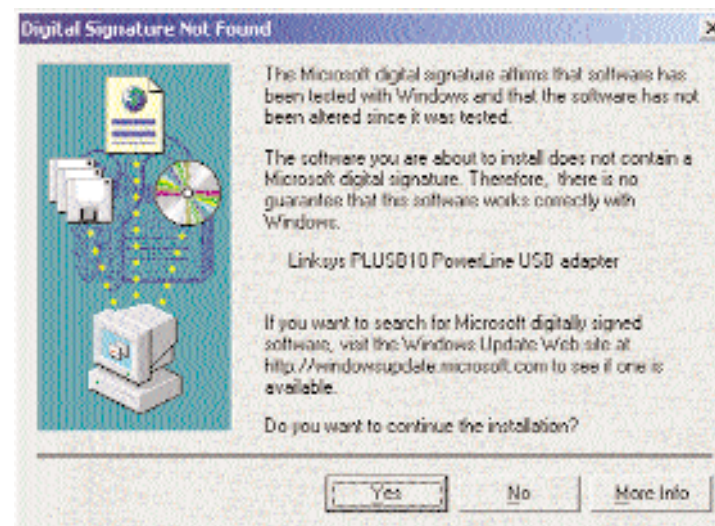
Digital Signature Not Found

The Microsoft digital signature affirms that software has been tested with Windows and that the software has not been altered since it was tested.

The software you are about to install does not contain a Microsoft digital signature. Therefore, there is no guarantee that this software works correctly with Windows.

Linksys PLUSB10 PowerLine USB adapter

If you want to search for Microsoft digitally signed software, visit the Windows Update Web site at http://windowsupdate.microsoft.com to see if one is available.

Do you want to continue the installation?

Yes

No

More Info